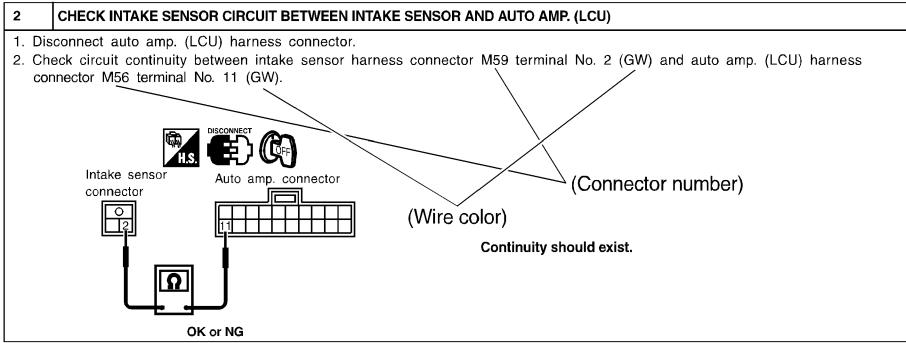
| 2 | CHECK INTAKE SENSOR CIRCUIT BETWEEN INTAKE SENSOR AND AUTO AMP. (LCU) |
|---|---|

1. Disconnect auto amp. (LCU) harness connector.
2. Check circuit continuity between intake sensor harness connector M59 terminal No. 2 (GW) and auto amp. (LCU) harness connector M56 terminal No. 11 (GW).

H.S.

DISCONNECT

OFF

Intake sensor connector

Auto amp. connector

2

11

(Connector number)

(Wire color)

Continuity should exist.

Ω

OK or NG